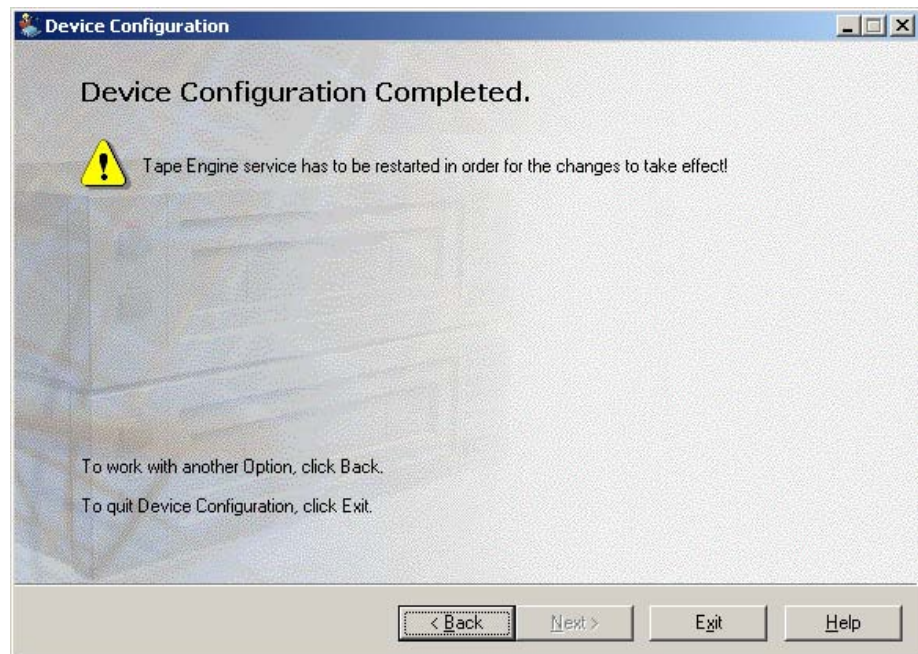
Device Configuration

Device Configuration Completed.

Tape Engine service has to be restarted in order for the changes to take effect!

To work with another Option, click Back.

To quit Device Configuration, click Exit.

< Back   Next >   Exit   Help